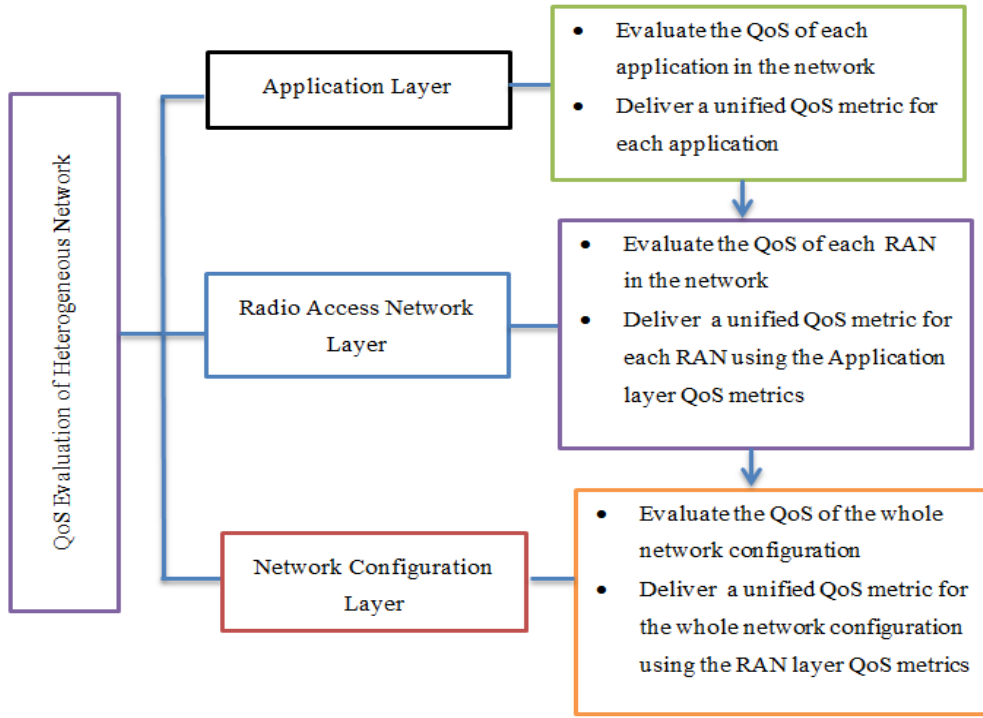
QoS Evaluation of Heterogeneous Network

Application Layer

- Evaluate the QoS of each application in the network
- Deliver a unified QoS metric for each application

Radio Access Network Layer

- Evaluate the QoS of each RAN in the network
- Deliver a unified QoS metric for each RAN using the Application layer QoS metrics

Network Configuration Layer

- Evaluate the QoS of the whole network configuration
- Deliver a unified QoS metric for the whole network configuration using the RAN layer QoS metrics